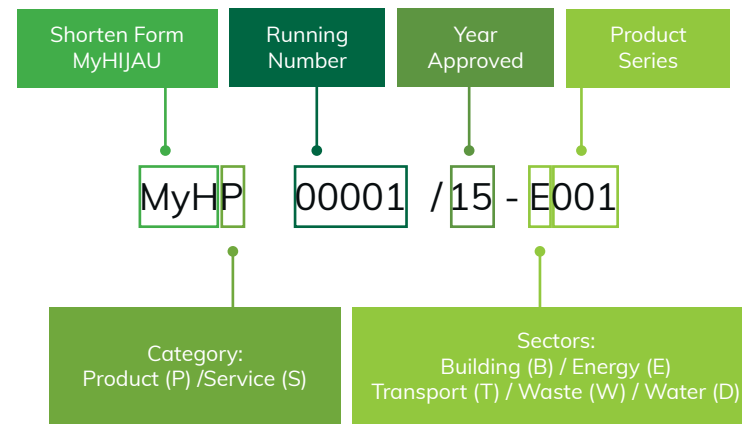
Shorten Form MyHIJAU

Running Number

Year Approved

Product Series

MyHP 00001 /15 - E001

Category:
Product (P) /Service (S)

Sectors:
Building (B) / Energy (E)
Transport (T) / Waste (W) / Water (D)